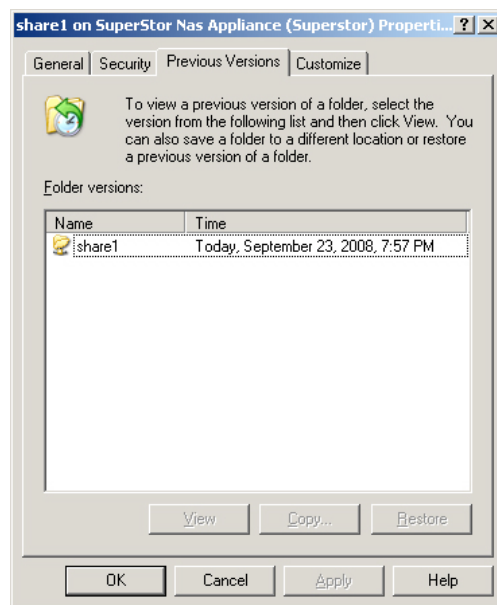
share1 on SuperStor Nas Appliance (Superstor) Properti... ? X

General | Security | Previous Versions | Customize

To view a previous version of a folder, select the version from the following list and then click View. You can also save a folder to a different location or restore a previous version of a folder.

Folder versions:

| Name | Time |
|---|---|
| share1 | Today, September 23, 2008, 7:57 PM |

View Copy... Restore

OK Cancel Apply Help